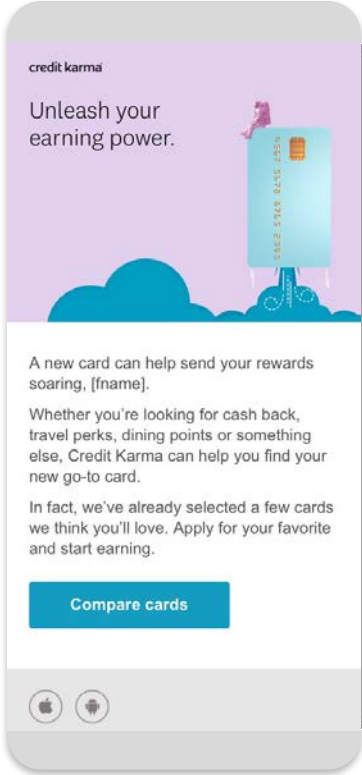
credit karma

Unleash your earning power.

4567 5678 4965 2345

A new card can help send your rewards soaring, [fname].

Whether you're looking for cash back, travel perks, dining points or something else, Credit Karma can help you find your new go-to card.

In fact, we've already selected a few cards we think you'll love. Apply for your favorite and start earning.

Compare cards